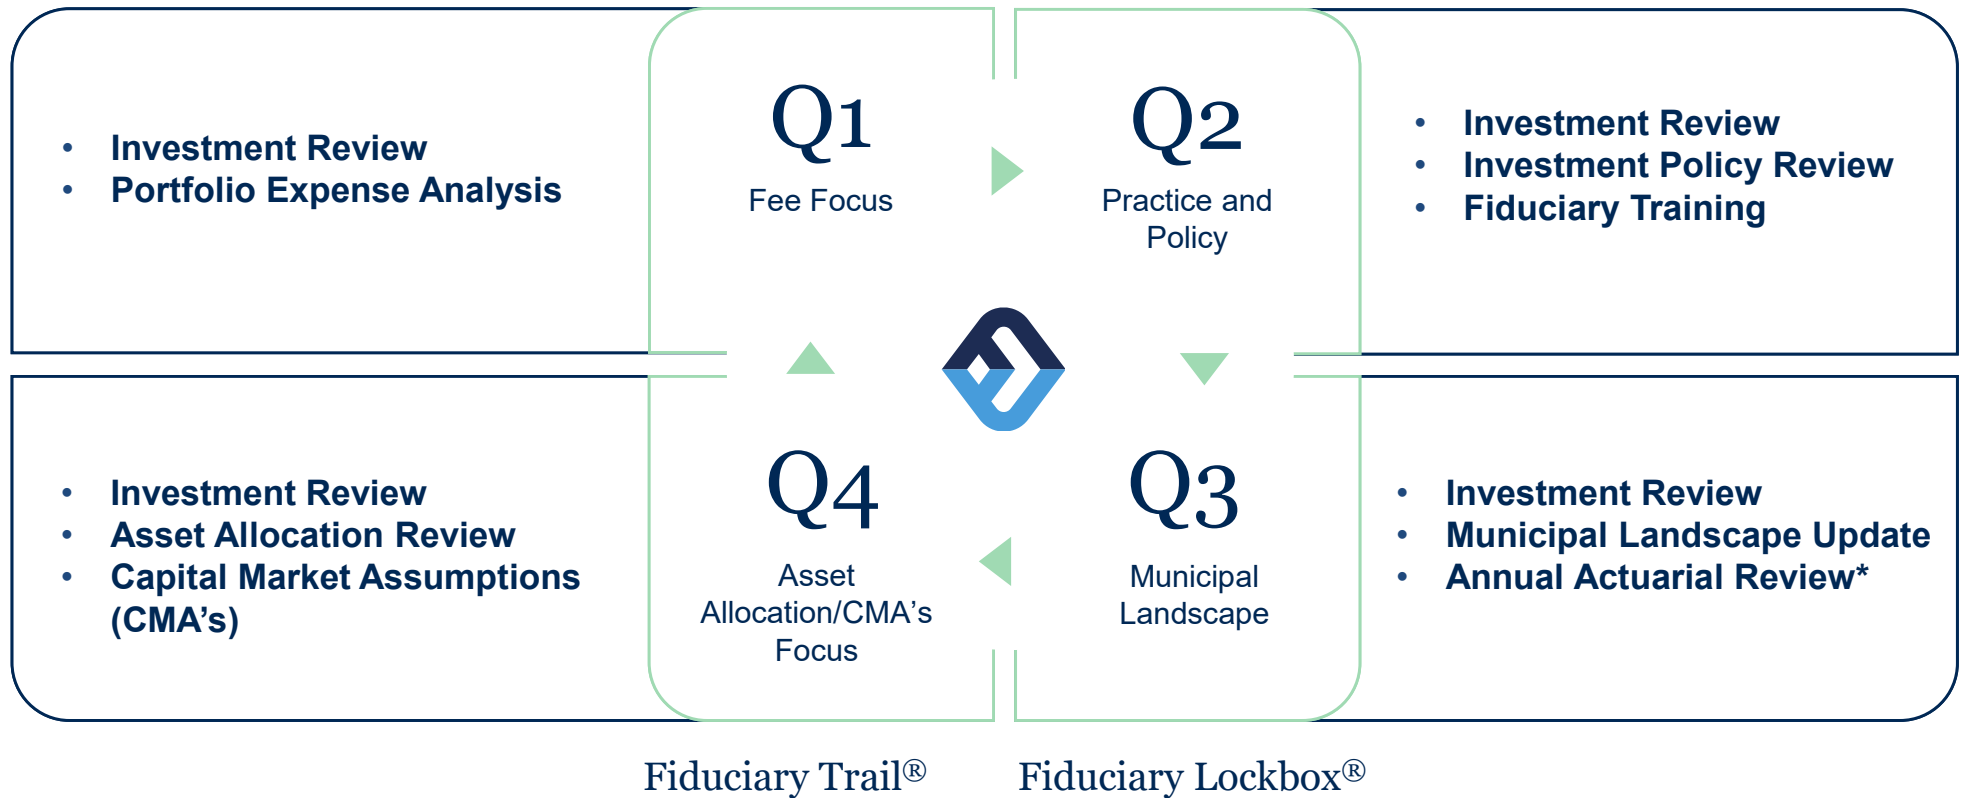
• Investment Review
• Portfolio Expense Analysis

Q1
Fee Focus

Q2
Practice and Policy

• Investment Review
• Investment Policy Review
• Fiduciary Training

• Investment Review
• Asset Allocation Review
• Capital Market Assumptions (CMA’s)

Q4
Asset Allocation/CMA’s Focus

Q3
Municipal Landscape

• Investment Review
• Municipal Landscape Update
• Annual Actuarial Review*

Fiduciary Trail®

Fiduciary Lockbox®